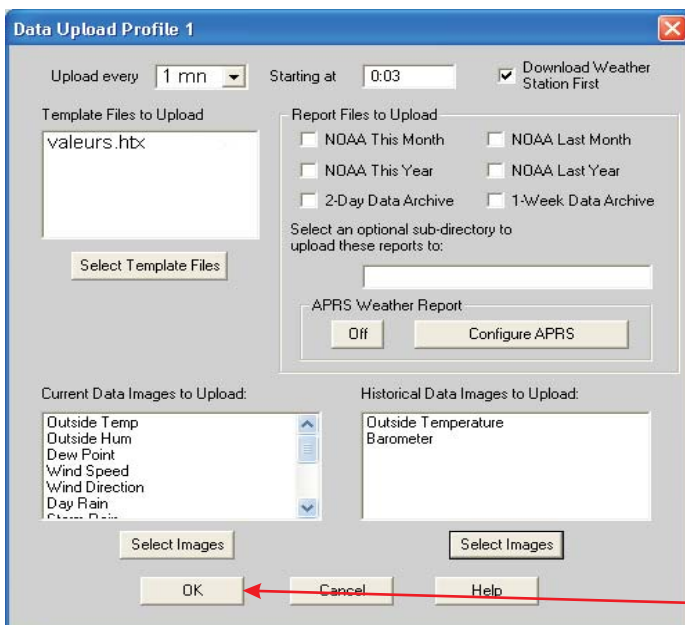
Data Upload Profile 1

Upload every 1 mn Starting at 0:03 Download Weather Station First

Template Files to Upload
valeurs.htx

Select Template Files

Report Files to Upload
NOAA This Month NOAA Last Month
NOAA This Year NOAA Last Year
2-Day Data Archive 1-Week Data Archive

Select an optional sub-directory to upload these reports to:

APRS Weather Report
Off Configure APRS

Current Data Images to Upload:
Outside Temp
Outside Hum
Dew Point
Wind Speed
Wind Direction
Day Rain
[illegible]

Select Images

Historical Data Images to Upload:
Outside Temperature
Barometer

Select Images

OK Cancel Help